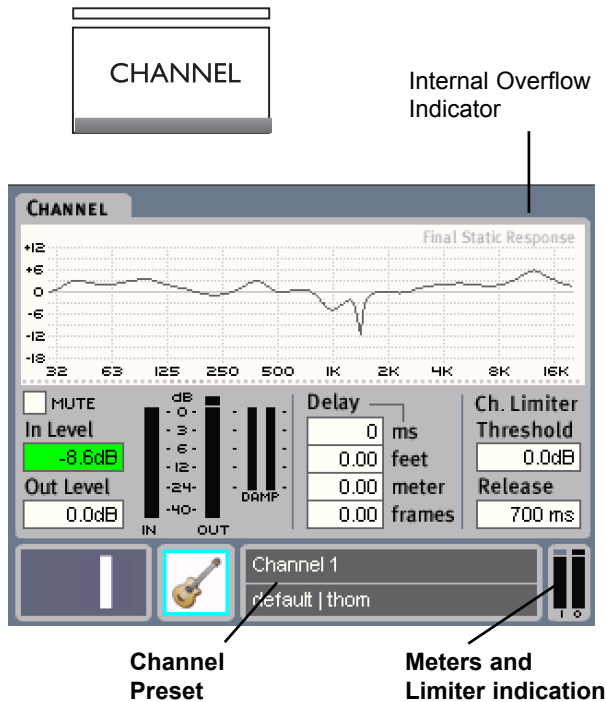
CHANNEL

Internal Overflow Indicator

CHANNEL

Final Static Response

+12
+6
0
-6
-12
-18

32 63 125 250 500 1K 2K 4K 8K 16K

MUTE
In Level
-8.6dB
Out Level
0.0dB

dB
0
3
6
12
24
40
IN OUT
DAMP

Delay
0 ms
0.00 feet
0.00 meter
0.00 frames

Ch. Limiter
Threshold
0.0dB
Release
700 ms

Channel 1
default | thom

I O

Channel Preset

Meters and Limiter indication